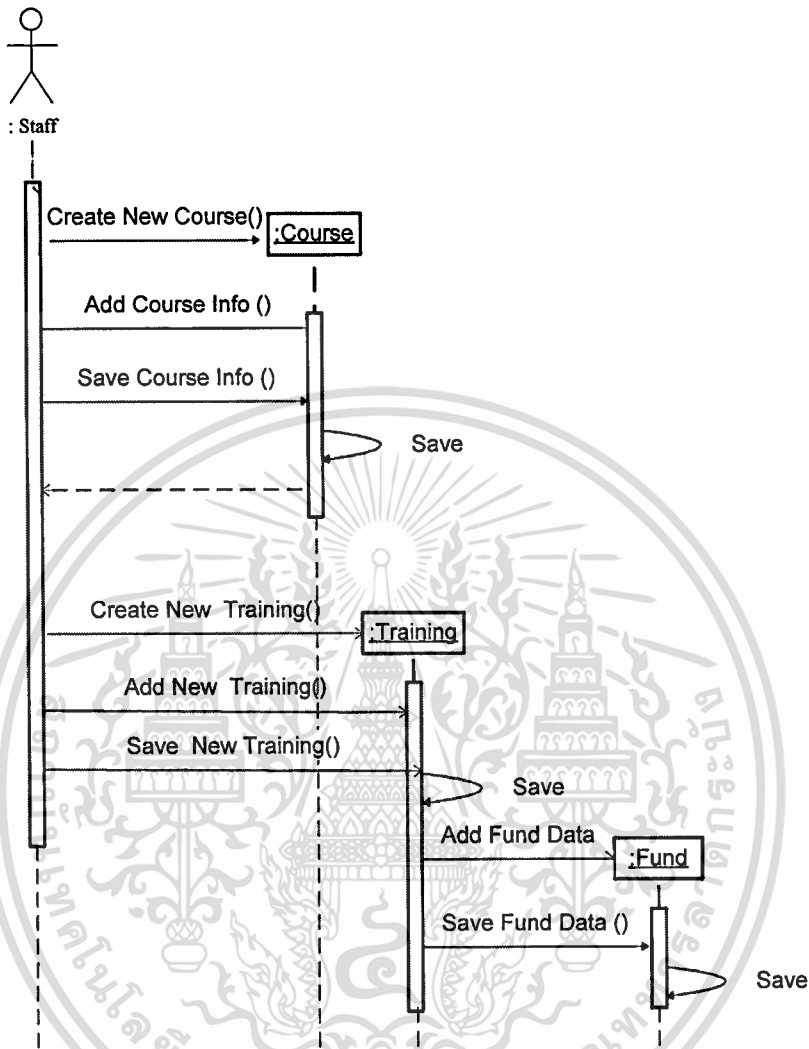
: Staff

Create New Course()

:Course

Add Course Info ()

Save Course Info ()

Save

Create New Training()

:Training

Add New Training()

Save New Training()

Save

Add Fund Data

:Fund

Save Fund Data ()

Save